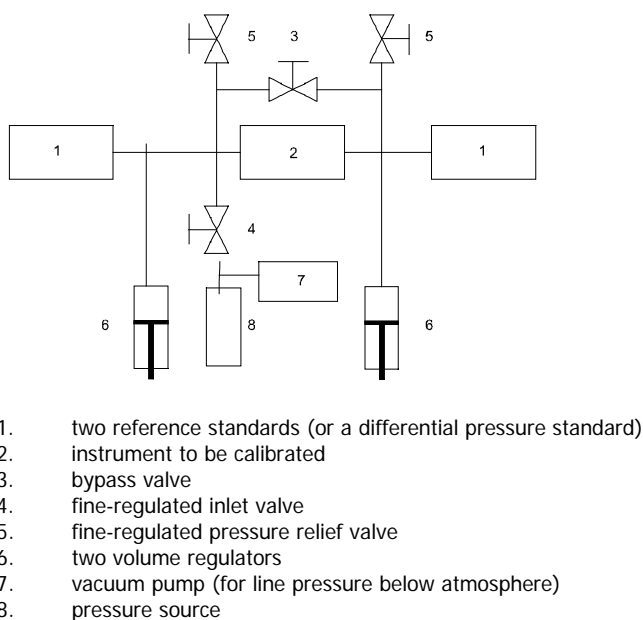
5 3 5

1 2 1

4

7

6 8 6

1. two reference standards (or a differential pressure standard)
2. instrument to be calibrated
3. bypass valve
4. fine-regulated inlet valve
5. fine-regulated pressure relief valve
6. two volume regulators
7. vacuum pump (for line pressure below atmosphere)
8. pressure source